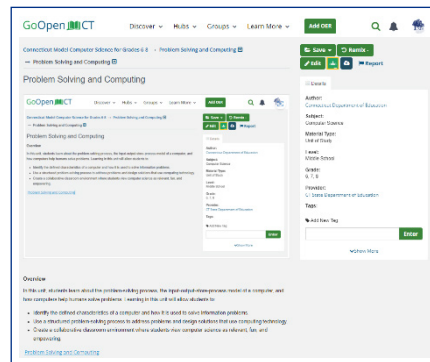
GoOpen CT   Discover ⌄   Hubs ⌄   Groups ⌄   Learn More ⌄   Add OER

Connecticut Model Computer Science for Grades 6-8 → Problem Solving and Computing
→ Problem Solving and Computing

Problem Solving and Computing

Save ⌄   Remix ⌄
Edit   Report

Details

Author:
Connecticut Department of Education

Subject:
Computer Science

Material Type:
Unit of Study

Level:
Middle School

Grade:
6, 7, 8

Provider:
CT State Department of Education

Tags:

Add New Tag

Enter

Show More

Overview

In this unit, students learn about the problem-solving process, the input-output-store-process model of a computer, and how computers help humans solve problems. Learning in this unit will allow students to:

• Identify the defined characteristics of a computer and how it is used to solve information problems.
• Use a structured problem-solving process to address problems and design solutions that use computing technology.
• Create a collaborative classroom environment where students view computer science as relevant, fun, and empowering.

Problem Solving and Computing